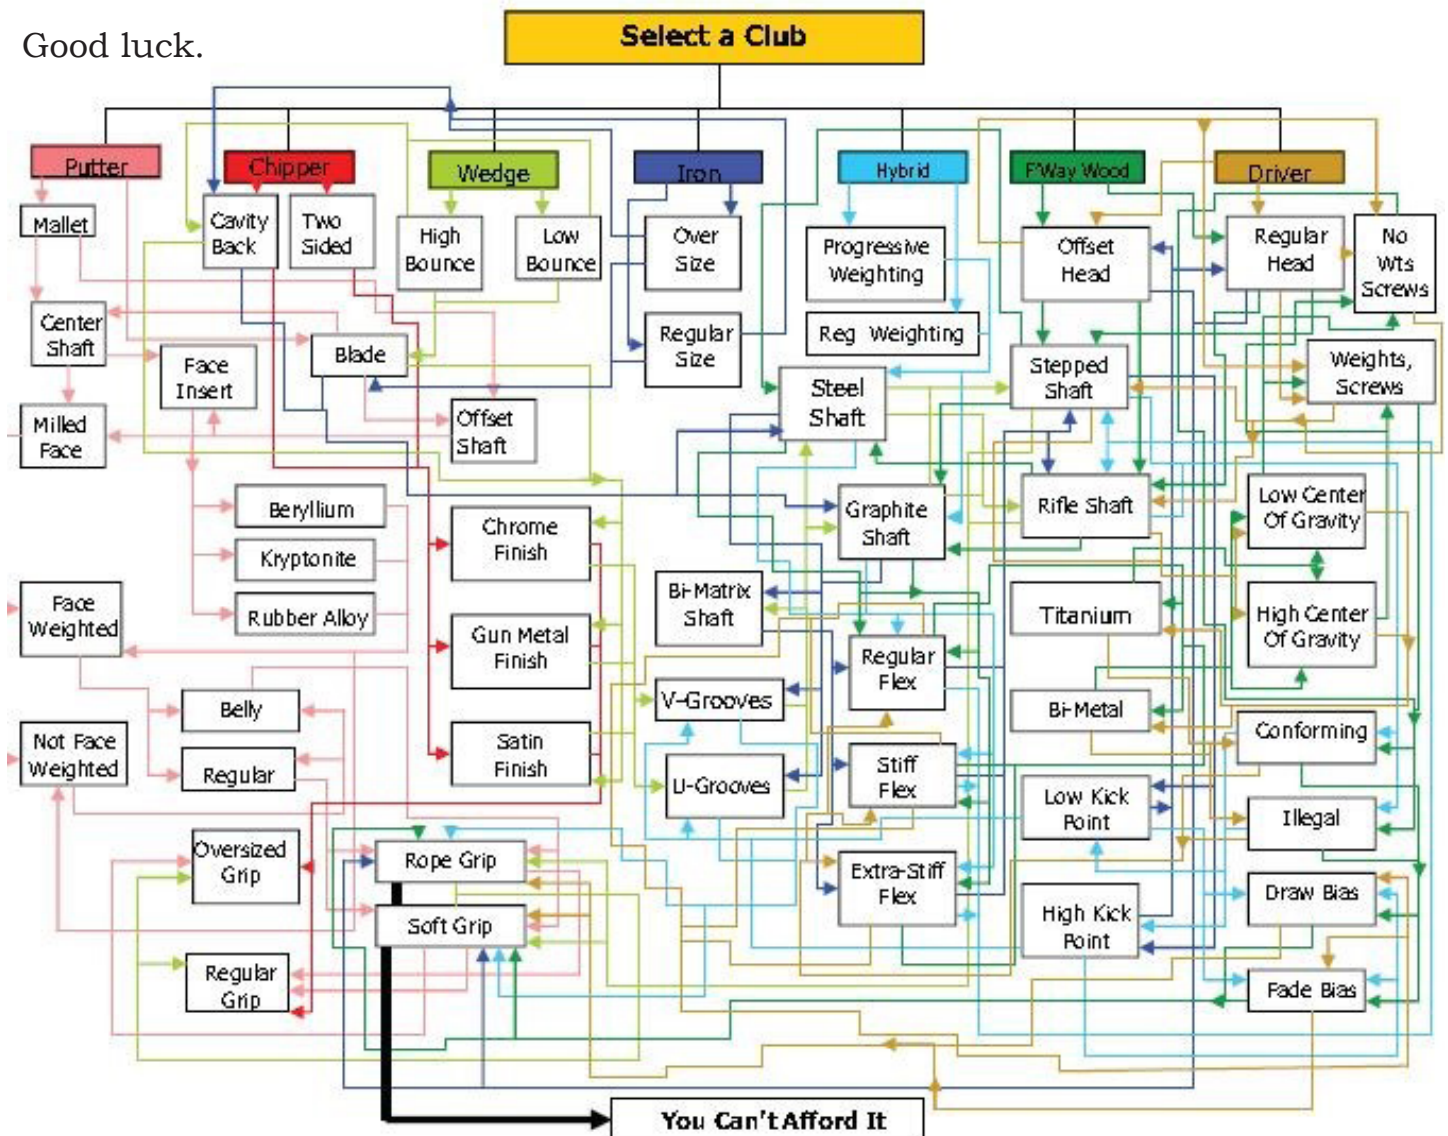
Good luck.

Select a Club

Putter
Chipper
Wedge
Iron
Hybrid
F'Way Wood
Driver

Mallet
Cavity Back
Two Sided
High Bounce
Low Bounce
Over Size
Progressive Weighting
Offset Head
Regular Head
No Wts Screws

Center Shaft
Face Insert
Blade
Regular Size
Reg Weighting
Steel Shaft
Stepped Shaft
Weights, Screws

Milled Face
Offset Shaft
Graphite Shaft
Rifle Shaft
Low Center Of Gravity

Beryllium
Kryptonite
Rubber Alloy
Chrome Finish
Bi-Matrix Shaft
Titanium
High Center Of Gravity

Face Weighted
Gun Metal Finish
Regular Flex
V-Grooves
Bi-Metal
Conforming

Belly
Regular
Not Face Weighted
Satin Finish
U-Grooves
Stiff Flex
Low Kick Point
Illegal

Oversized Grip
Rope Grip
Extra-Stiff Flex
Draw Bias
Soft Grip
High Kick Point

Regular Grip
Fade Bias

You Can't Afford It